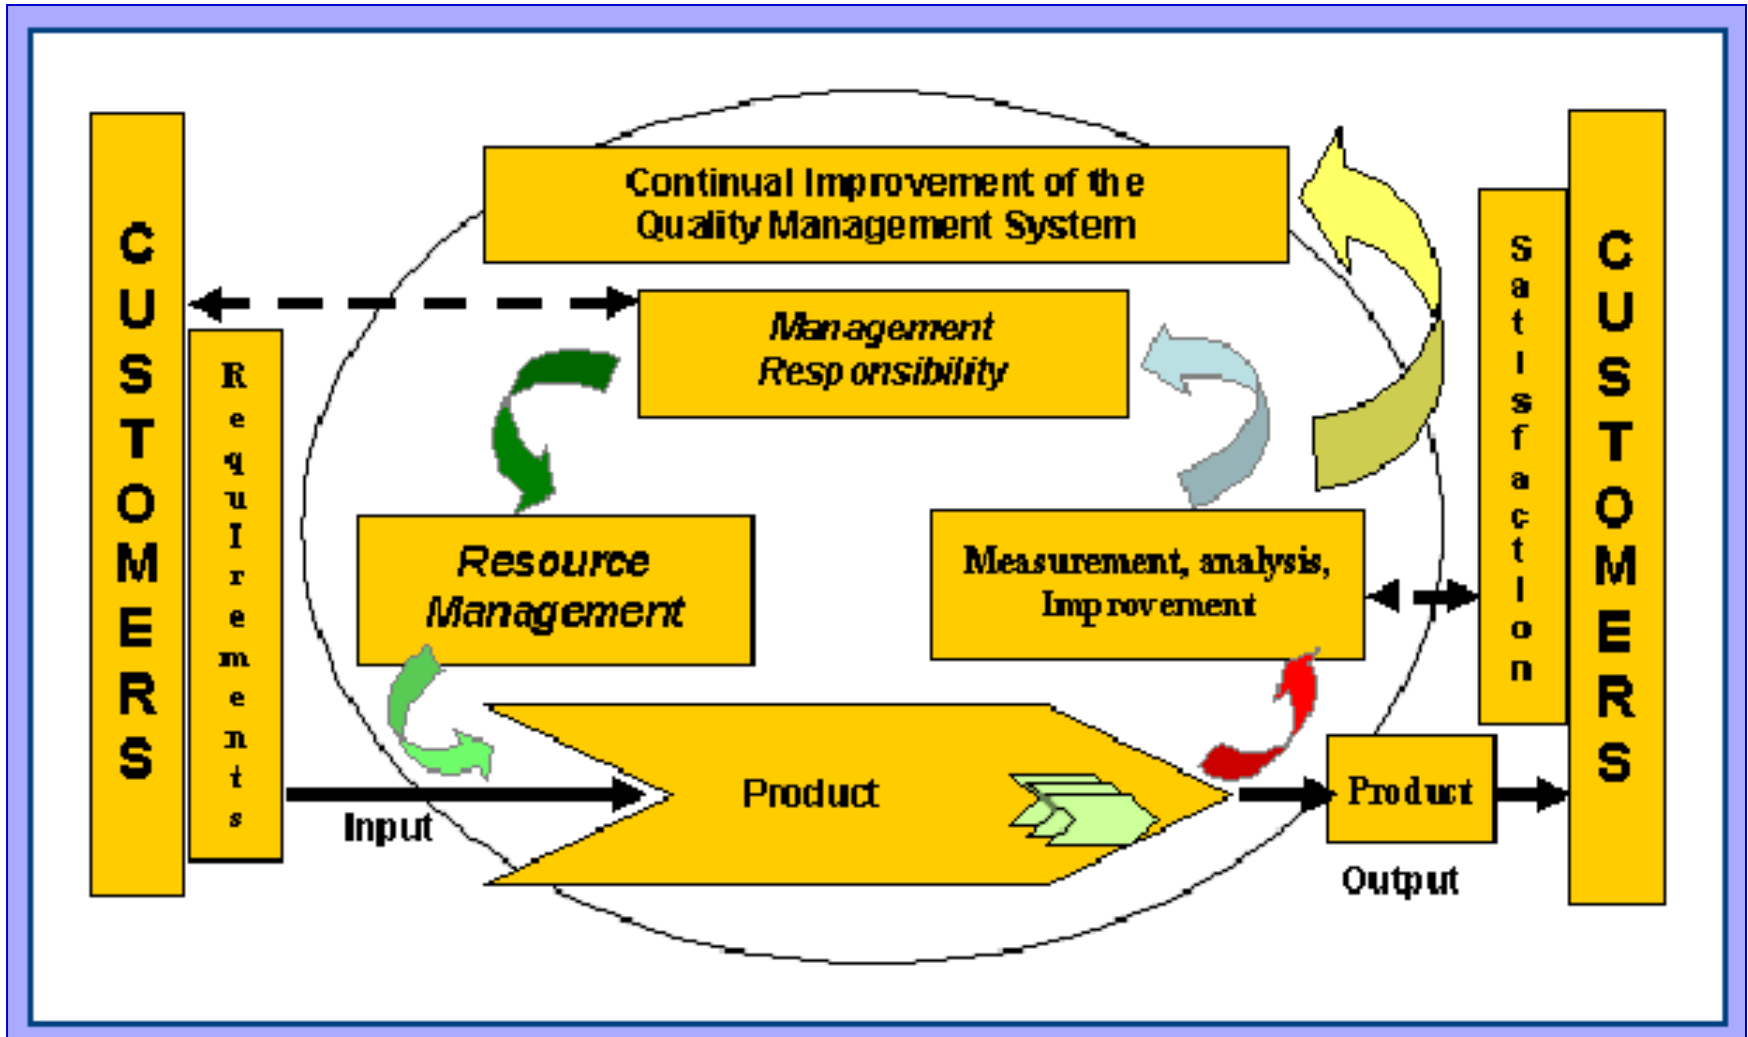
CUSTOMERS

RequIrements

Continual Improvement of the Quality Management System

Management Responsibility

Resource Management

Measurement, analysis, Improvement

Product

Input

Product

Output

Satisfaction

CUSTOMERS